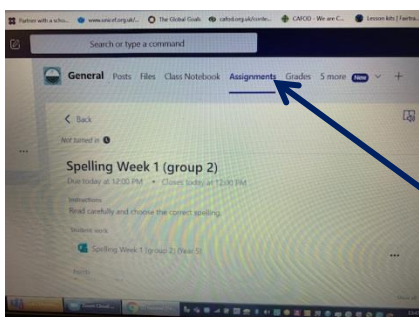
Partner with a scho... www.unicef.org.uk/... The Global Goals cafod.org.uk/conte... CAFOD - We are C... Lesson kits | Fairtra...

Search or type a command

General Posts Files Class Notebook Assignments Grades 5 more New

< Back

Not turned in

Spelling Week 1 (group 2)

Due today at 12:00 PM • Closes today at 12:00 PM

Instructions
Read carefully and choose the correct spelling.

Student work

Spelling Week 1 (group 2) (Year 5)

Points

...

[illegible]